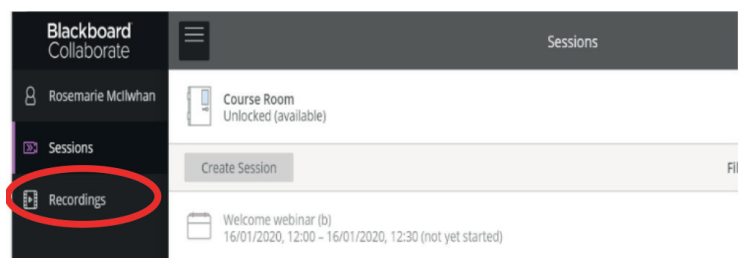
Blackboard Collaborate

Rosemarie McIlwhan

Sessions

Recordings

Sessions

Course Room
Unlocked (available)

Create Session

Fi

Welcome webinar (b)
16/01/2020, 12:00 – 16/01/2020, 12:30 (not yet started)